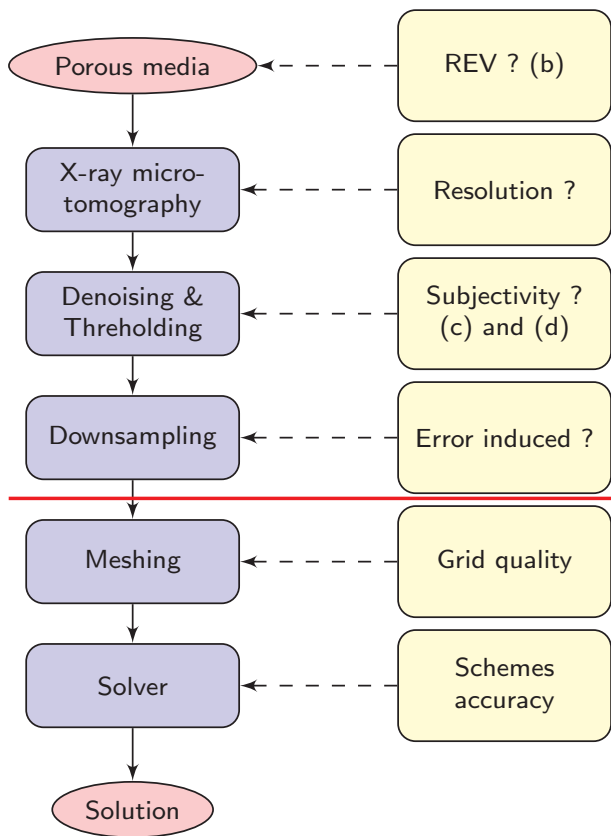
Porous media

REV ? (b)

X-ray microtomography

Resolution ?

Denoising & Threholding

Subjectivity ? (c) and (d)

Downsampling

Error induced ?

Meshing

Grid quality

Solver

Schemes accuracy

Solution